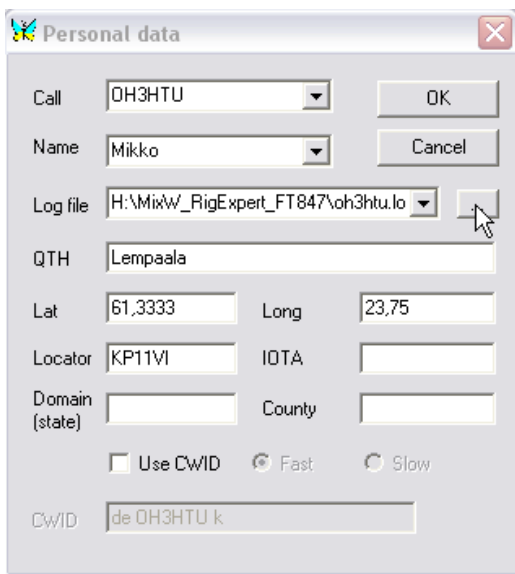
Personal data

Call OH3HTU
OK
Name Mikko
Cancel
Log file H:\MixW_RigExpert_FT847\oh3htu.lo
...
QTH Lempaala
Lat 61,3333
Long 23,75
Locator KP11VI
IOTA
Domain (state)
County
Use CWID
Fast
Slow
CWID de OH3HTU k